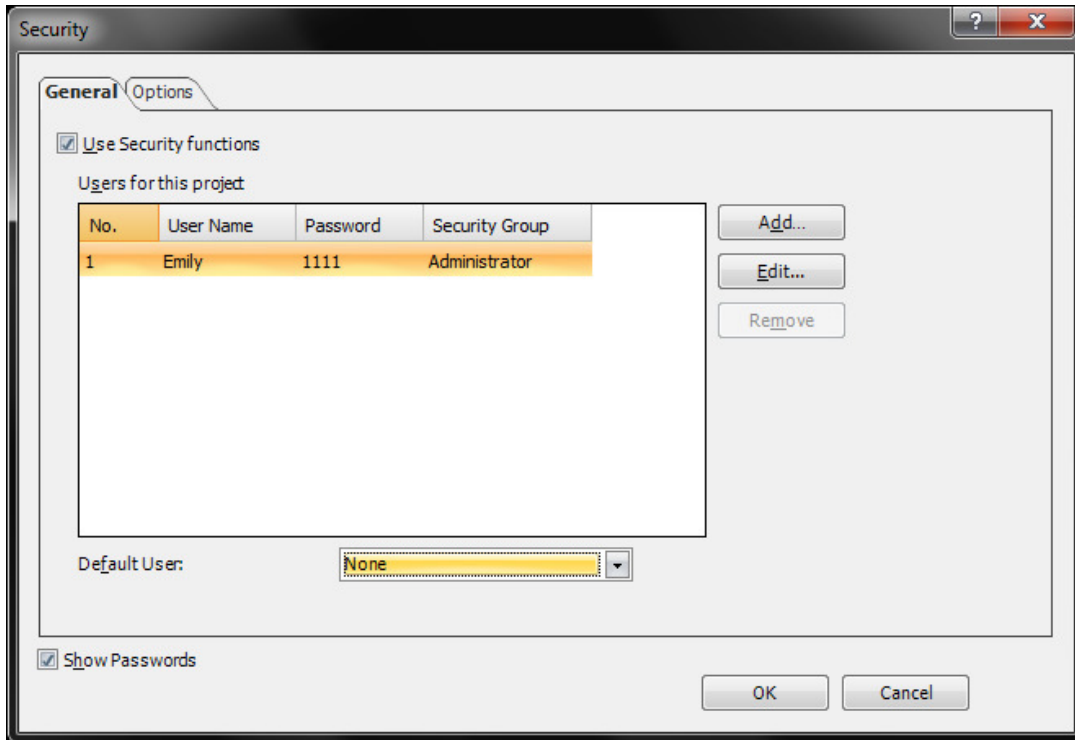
Security

?

X

General

Options

Use Security functions

Users for this project

| No. | User Name | Password | Security Group |
|---|---|---|---|
| 1 | Emily | 1111 | Administrator |

Add...

Edit...

Remove

Default User:

None

Show Passwords

OK

Cancel